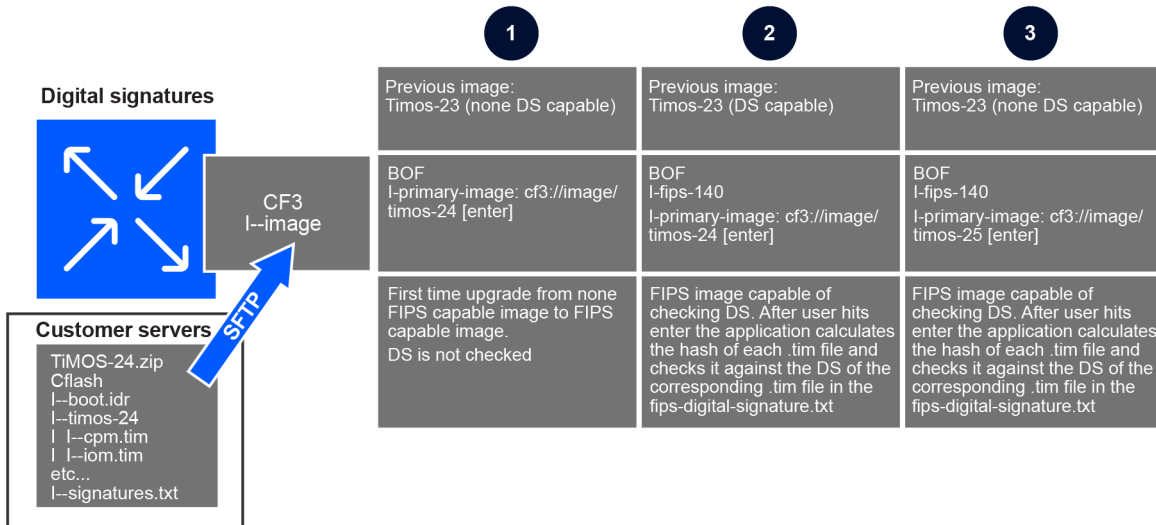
Digital signatures

CF3
I--image

SFTP

Customer servers

TiMOS-24.zip
Cflash
I--boot.idr
I--timos-24
I I--cpm.tim
I I--iom.tim
etc...
I--signatures.txt

1

Previous image:
Timos-23 (none DS capable)

BOF
I-primary-image: cf3://image/timos-24 [enter]

First time upgrade from none FIPS capable image to FIPS capable image.

DS is not checked

2

Previous image:
Timos-23 (DS capable)

BOF
I-fips-140
I-primary-image: cf3://image/timos-24 [enter]

FIPS image capable of checking DS. After user hits enter the application calculates the hash of each .tim file and checks it against the DS of the corresponding .tim file in the fips-digital-signature.txt

3

Previous image:
Timos-23 (none DS capable)

BOF
I-fips-140
I-primary-image: cf3://image/timos-25 [enter]

FIPS image capable of checking DS. After user hits enter the application calculates the hash of each .tim file and checks it against the DS of the corresponding .tim file in the fips-digital-signature.txt